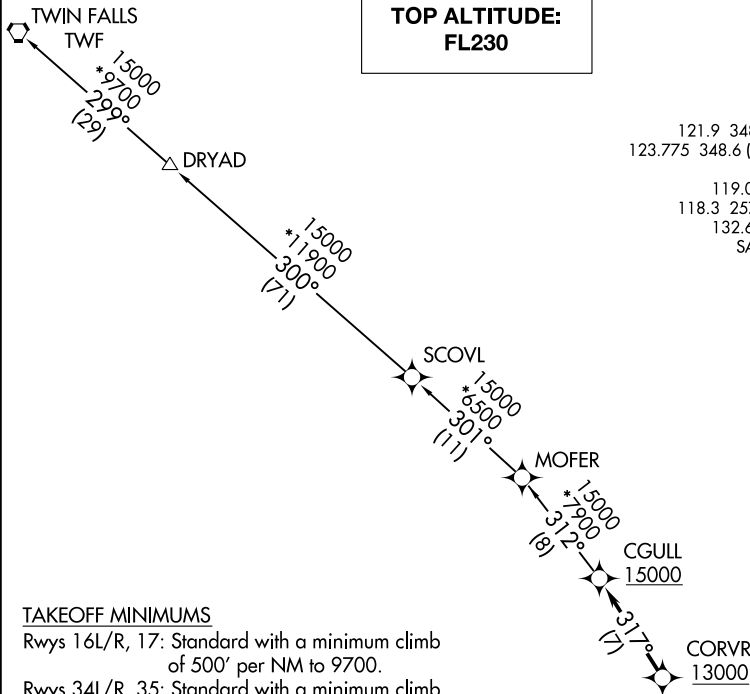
TWIN FALLS
TWF

TOP ALTITUDE:
FL230

15000
*9700
299°
(29)

DRYAD

121.9 34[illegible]
123.775 348.6 ([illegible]

119.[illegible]
118.3 25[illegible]
132.6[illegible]
SA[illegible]

15000
*11900
300°
(71)

SCOVL

15000
*6500
301°
(11)

MOFER

15000
*7900
312°
(8)

CGULL
15000

317°
(7)

CORVR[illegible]
13000

TAKEOFF MINIMUMS
Rwys 16L/R, 17: Standard with a minimum climb of 500' per NM to 9700.
Rwys 34L/R, 35: Standard with a minimum climb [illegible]